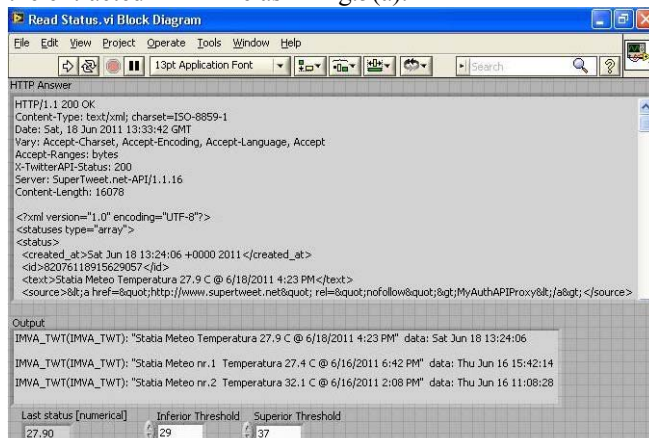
Read Status.vi Block Diagram

File Edit View Project Operate Tools Window Help

13pt Application Font

Search

HTTP Answer

HTTP/1.1 200 OK
Content-Type: text/xml; charset=ISO-8859-1
Date: Sat, 18 Jun 2011 13:33:42 GMT
Vary: Accept-Charset, Accept-Encoding, Accept-Language, Accept
Accept-Ranges: bytes
X-TwitterAPI-Status: 200
Server: SuperTweet.net-API/1.1.16
Content-Length: 16078

<?xml version="1.0" encoding="UTF-8"?>
<statuses type="array">
<status>
<created_at>Sat Jun 18 13:24:06 +0000 2011</created_at>
<id>82076118915629057</id>
<text>Statia Meteo Temperatura 27.9 C @ 6/18/2011 4:23 PM</text>
<source>&lt;a href=&quot;http://www.supertweet.net&quot; rel=&quot;nofollow&quot;&gt;MyAuthAPIProxy&lt;/a&gt;</source>

Output

IMVA_TWT(IMVA_TWT): "Statia Meteo Temperatura 27.9 C @ 6/18/2011 4:23 PM" data: Sat Jun 18 13:24:06

IMVA_TWT(IMVA_TWT): "Statia Meteo nr.1 Temperatura 27.4 C @ 6/16/2011 6:42 PM" data: Thu Jun 16 15:42:14

IMVA_TWT(IMVA_TWT): "Statia Meteo nr.2 Temperatura 32.1 C @ 6/16/2011 2:08 PM" data: Thu Jun 16 11:08:28

Last status [numerical] 27.90
Inferior Threshold 29
Superior Threshold 37